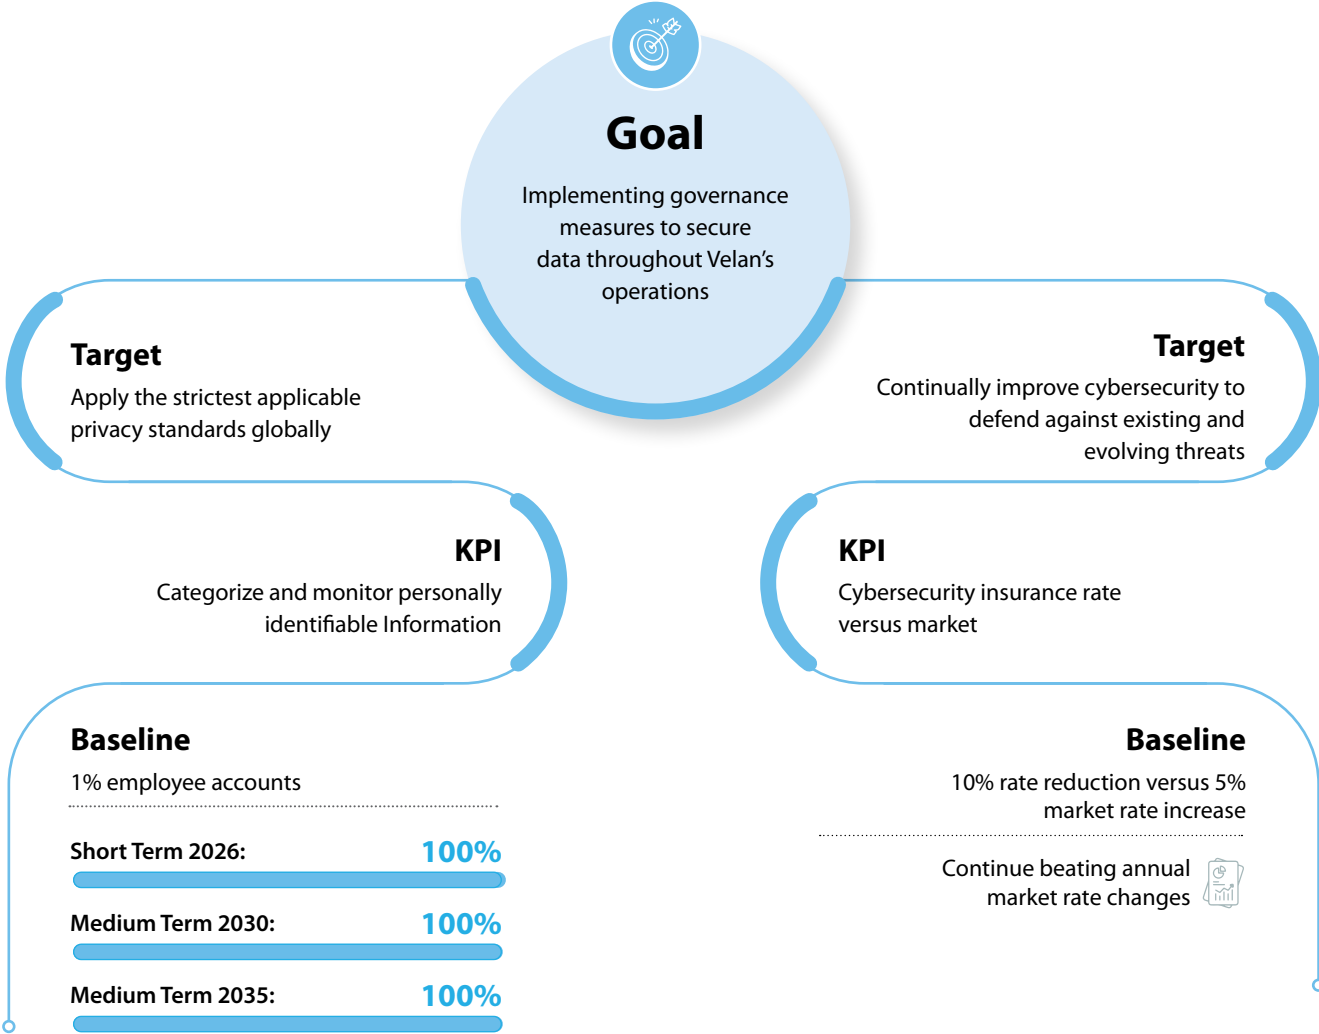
Goal

Implementing governance measures to secure data throughout Velan's operations

Target

Apply the strictest applicable privacy standards globally

Target

Continually improve cybersecurity to defend against existing and evolving threats

KPI

Categorize and monitor personally identifiable Information

KPI

Cybersecurity insurance rate versus market

Baseline

1% employee accounts

Short Term 2026: 100%

Medium Term 2030: 100%

Medium Term 2035: 100%

Baseline

10% rate reduction versus 5% market rate increase

Continue beating annual market rate changes